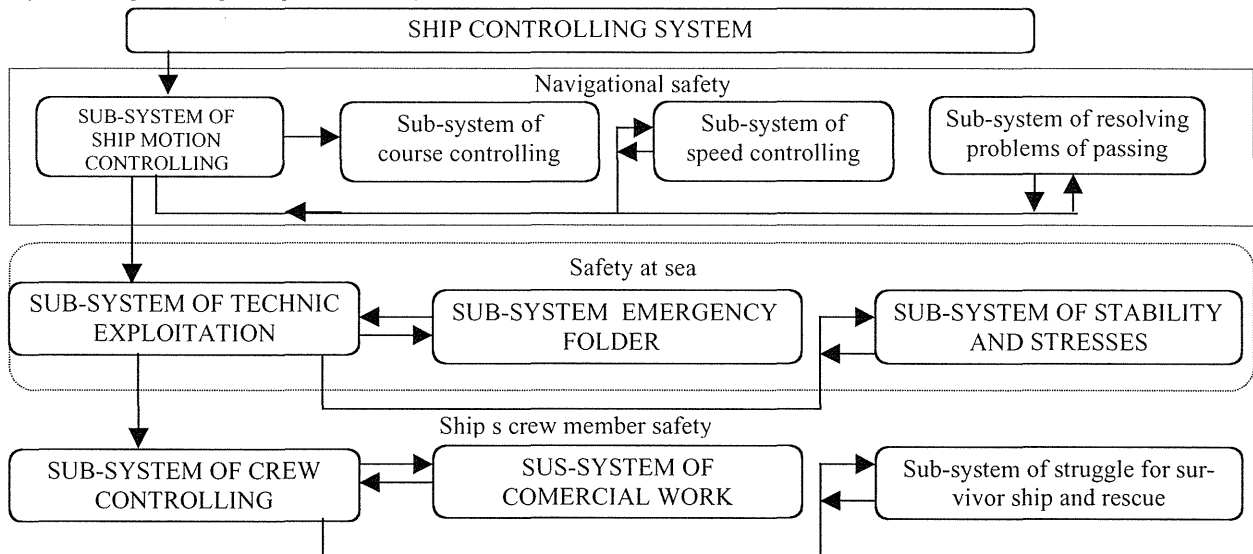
SHIP CONTROLLING SYSTEM

Navigational safety

SUB-SYSTEM OF SHIP MOTION CONTROLLING

Sub-system of course controlling

Sub-system of speed controlling

Sub-system of resolving problems of passing

Safety at sea

SUB-SYSTEM OF TECHNIC EXPLOITATION

SUB-SYSTEM EMERGENCY FOLDER

SUB-SYSTEM OF STABILITY AND STRESSES

Ship s crew member safety

SUB-SYSTEM OF CREW CONTROLLING

SUS-SYSTEM OF COMERCIAL WORK

Sub-system of struggle for survivor ship and rescue